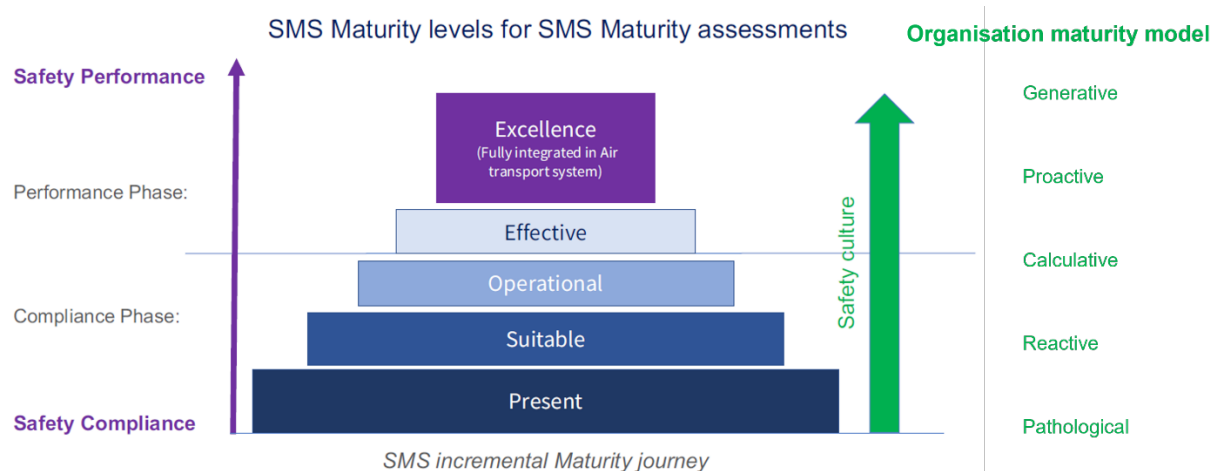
SMS Maturity levels for SMS Maturity assessments

Organisation maturity model

Safety Performance

Performance Phase:

Compliance Phase:

Safety Compliance

Excellence
(Fully integrated in Air transport system)

Effective

Operational

Suitable

Present

Safety culture

SMS incremental Maturity journey

Generative

Proactive

Calculative

Reactive

Pathological